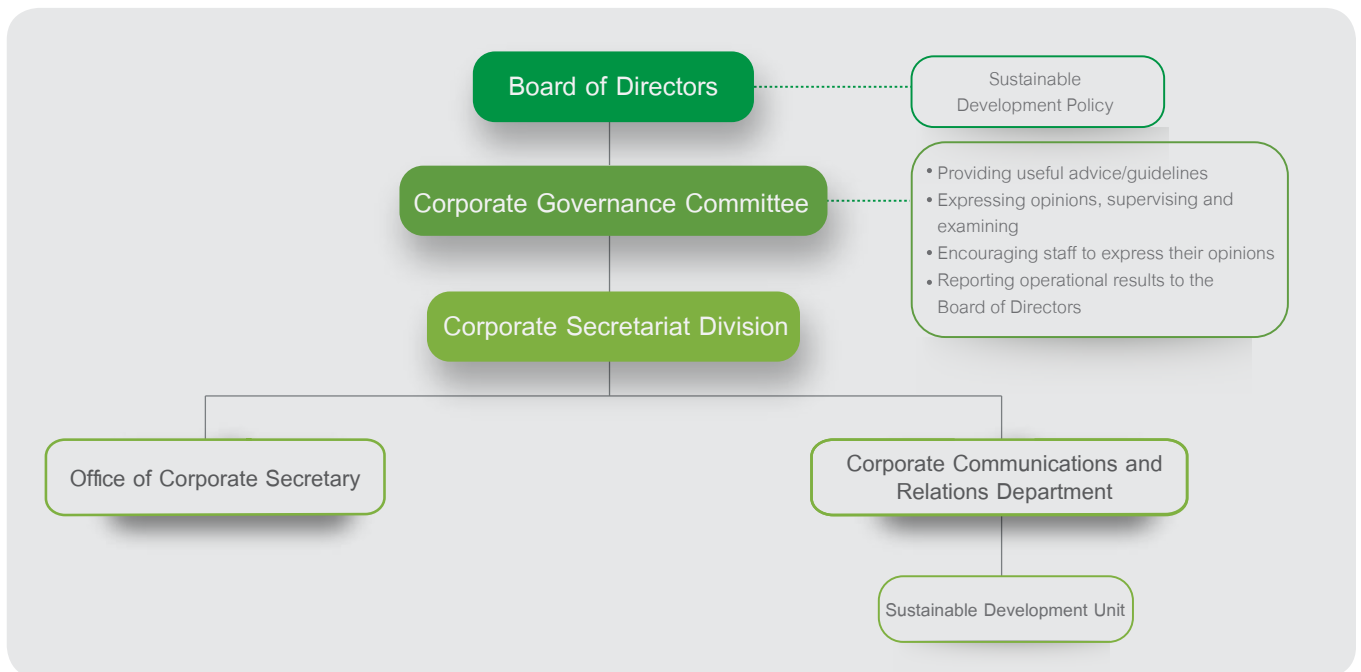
Board of Directors

Sustainable Development Policy

Corporate Governance Committee

• Providing useful advice/guidelines
• Expressing opinions, supervising and examining
• Encouraging staff to express their opinions
• Reporting operational results to the Board of Directors

Corporate Secretariat Division

Office of Corporate Secretary

Corporate Communications and Relations Department

Sustainable Development Unit